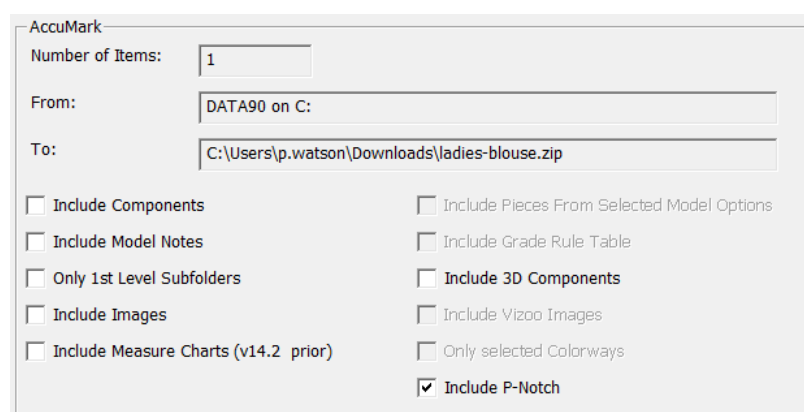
AccuMark

Number of Items: 1

From: DATA90 on C:

To: C:\Users\p.watson\Downloads\ladies-blouse.zip

Include Components

Include Model Notes

Only 1st Level Subfolders

Include Images

Include Measure Charts (v14.2 prior)

Include Pieces From Selected Model Options

Include Grade Rule Table

Include 3D Components

Include Vizoo Images

Only selected Colorways

Include P-Notch